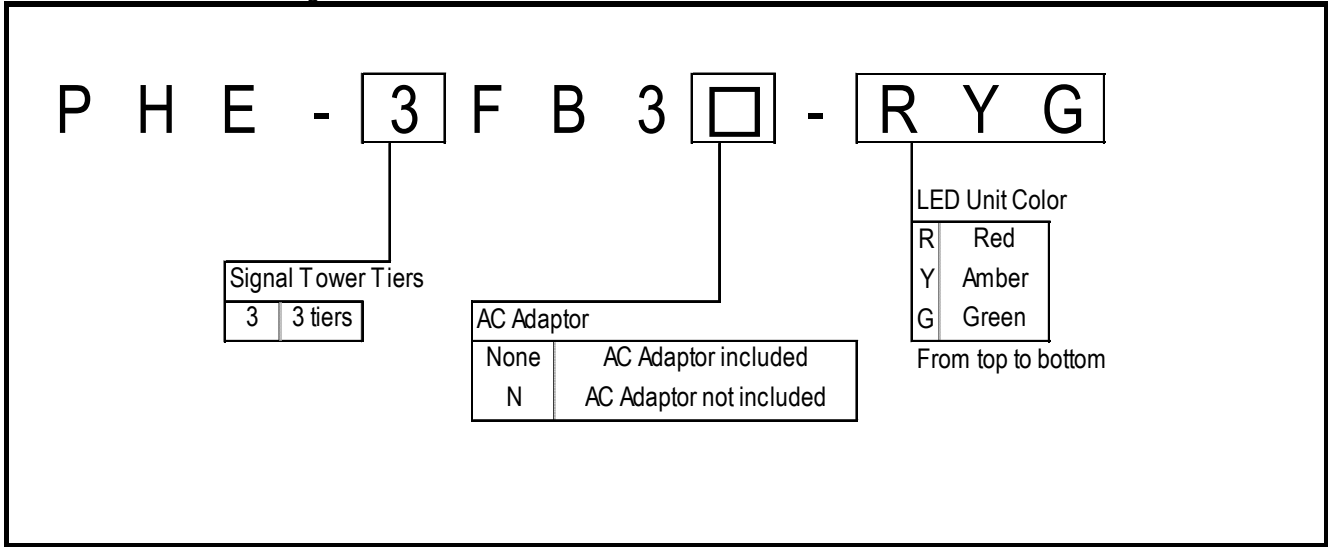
P H E - 3 F B 3 □ - R Y G

LED Unit Color

| R | Red |
|---|---|
| Y | Amber |
| G | Green |

From top to bottom

Signal Tower Tiers

| 3 | 3 tiers |
|---|---|

AC Adaptor

| None | AC Adaptor included |
|---|---|
| N | AC Adaptor not included |